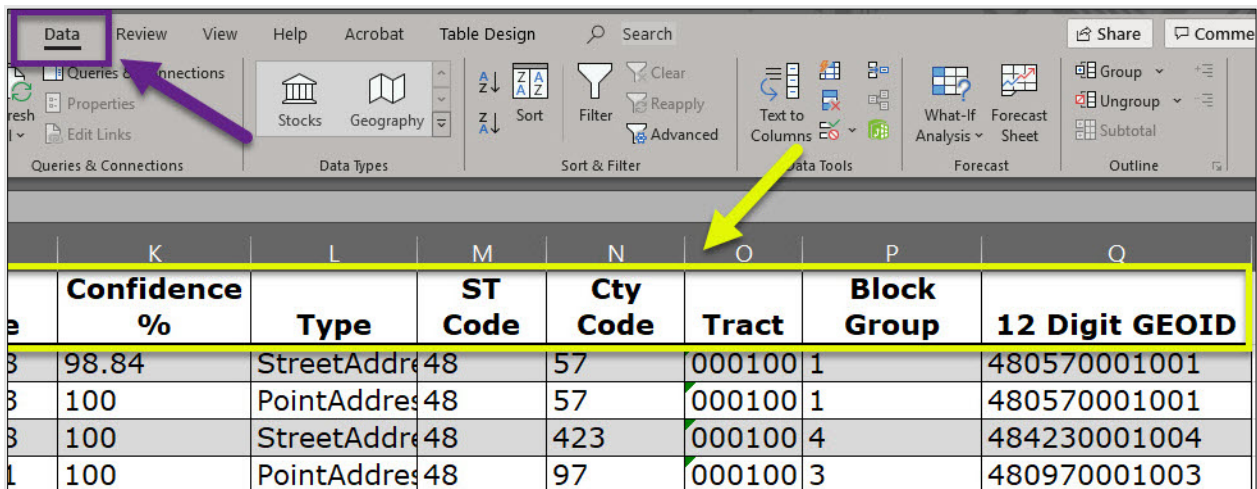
Data Review View Help Acrobat Table Design Search Share Comme

Queries & Connections
Properties
Edit Links
resh
Queries & Connections

Stocks Geography
Data Types

Sort
Filter
Clear
Reapply
Advanced
Sort & Filter

Text to Columns
Data Tools

What-If Analysis
Forecast Sheet
Forecast

Group
Ungroup
Subtotal
Outline

| | K | L | M | N | O | P | Q |
|---|---|---|---|---|---|---|---|
| e | Confidence % | Type | ST Code | Cty Code | Tract | Block Group | 12 Digit GEOID |
| 3 | 98.84 | StreetAddre | 48 | 57 | 000100 | 1 | 480570001001 |
| 3 | 100 | PointAddres | 48 | 57 | 000100 | 1 | 480570001001 |
| 3 | 100 | StreetAddre | 48 | 423 | 000100 | 4 | 484230001004 |
| 1 | 100 | PointAddres | 48 | 97 | 000100 | 3 | 480970001003 |